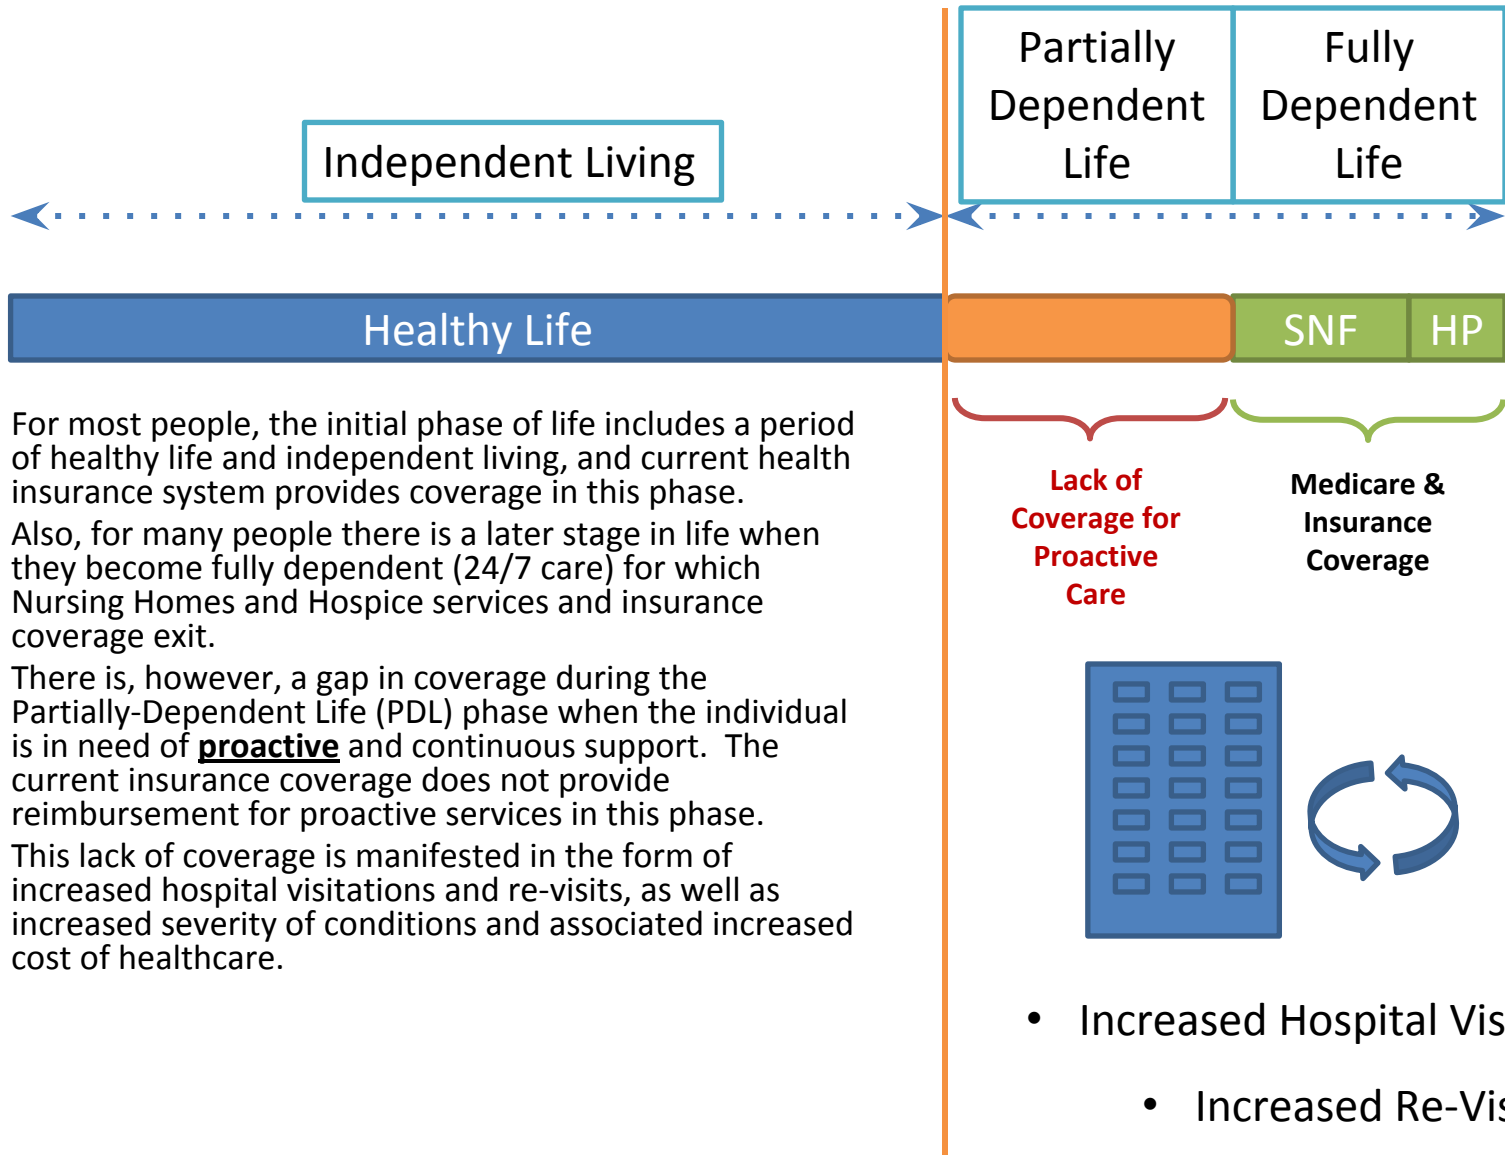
Independent Living

Partially Dependent Life

Fully Dependent Life

Healthy Life

SNF

HP

For most people, the initial phase of life includes a period of healthy life and independent living, and current health insurance system provides coverage in this phase.

Also, for many people there is a later stage in life when they become fully dependent (24/7 care) for which Nursing Homes and Hospice services and insurance coverage exit.

There is, however, a gap in coverage during the Partially-Dependent Life (PDL) phase when the individual is in need of **proactive** and continuous support. The current insurance coverage does not provide reimbursement for proactive services in this phase.

This lack of coverage is manifested in the form of increased hospital visitations and re-visits, as well as increased severity of conditions and associated increased cost of healthcare.

Lack of Coverage for Proactive Care

Medicare & Insurance Coverage

• Increased Hospital Vis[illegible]

• Increased Re-Vis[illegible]